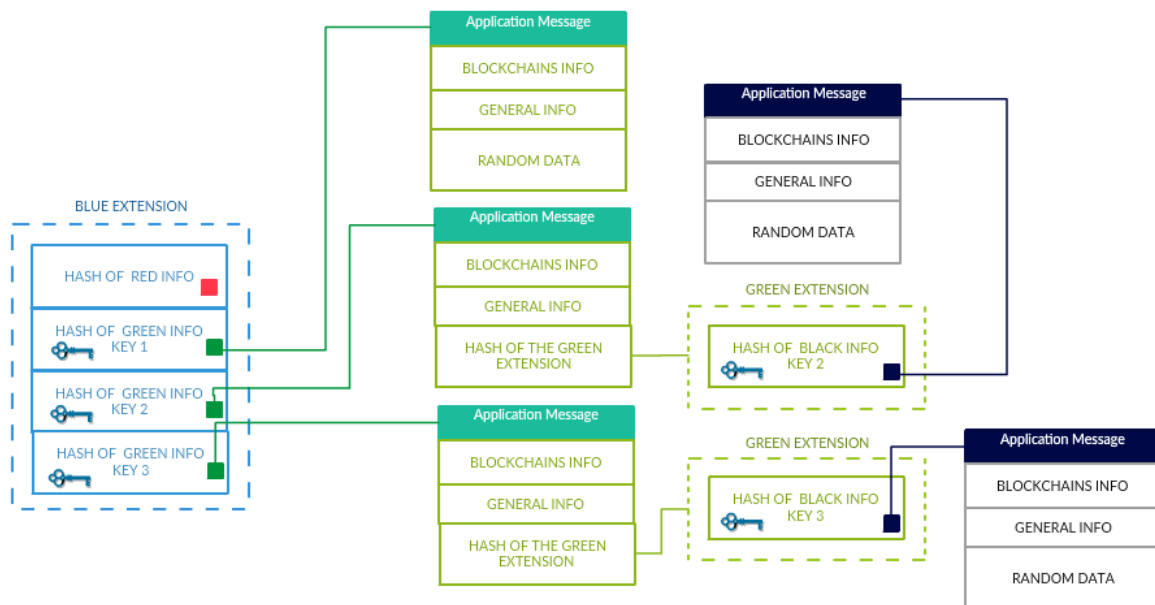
BLUE EXTENSION

HASH OF RED INFO

HASH OF GREEN INFO KEY 1

HASH OF GREEN INFO KEY 2

HASH OF GREEN INFO KEY 3

Application Message

BLOCKCHAINS INFO

GENERAL INFO

RANDOM DATA

Application Message

BLOCKCHAINS INFO

GENERAL INFO

HASH OF THE GREEN EXTENSION

Application Message

BLOCKCHAINS INFO

GENERAL INFO

HASH OF THE GREEN EXTENSION

Application Message

BLOCKCHAINS INFO

GENERAL INFO

RANDOM DATA

GREEN EXTENSION

HASH OF BLACK INFO KEY 2

GREEN EXTENSION

HASH OF BLACK INFO KEY 3

Application Message

BLOCKCHAINS INFO

GENERAL INFO

RANDOM DATA